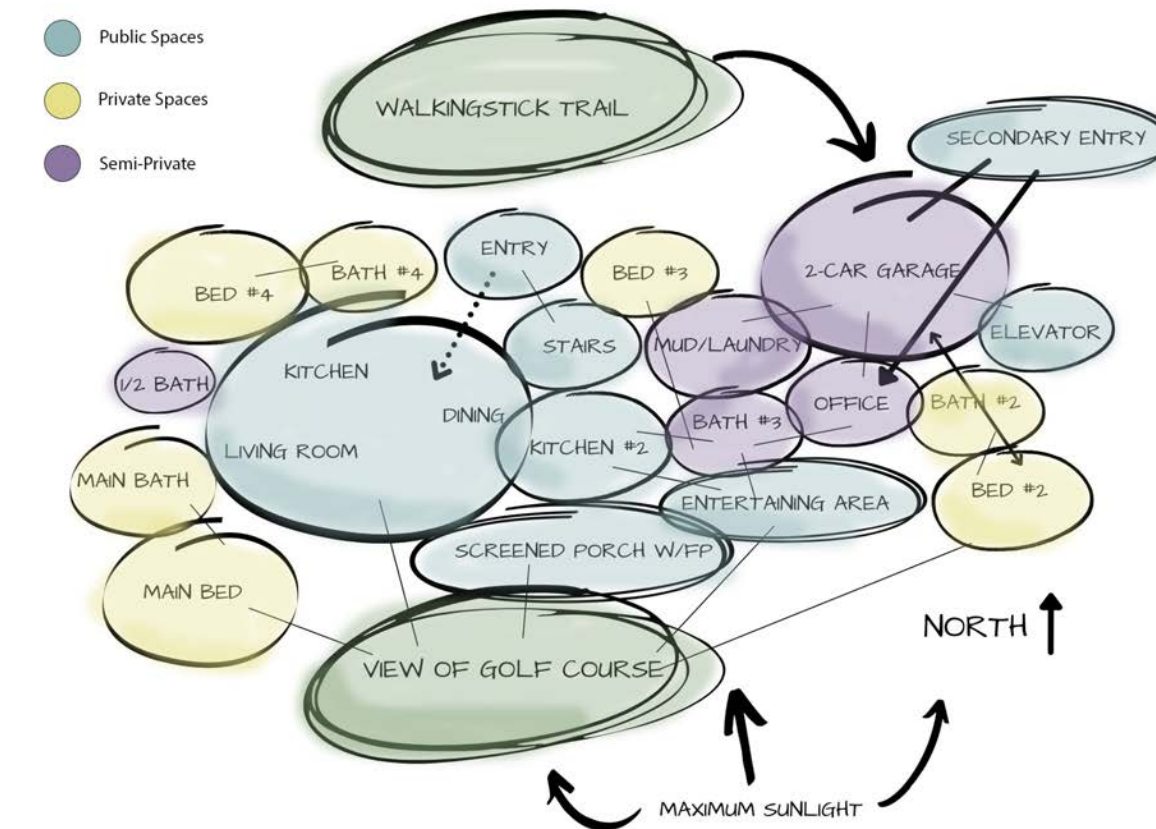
Public Spaces

Private Spaces

Semi-Private

WALKINGSTICK TRAIL

SECONDARY ENTRY

ENTRY

BED #4

BATH #4

BED #3

2-CAR GARAGE

ELEVATOR

STAIRS

MUD/LAUNDRY

1/2 BATH

KITCHEN

DINING

OFFICE

BATH #2

BATH #3

LIVING ROOM

KITCHEN #2

MAIN BATH

BED #2

ENTERTAINING AREA

SCREENED PORCH W/FP

MAIN BED

NORTH

VIEW OF GOLF COURSE

MAXIMUM SUNLIGHT